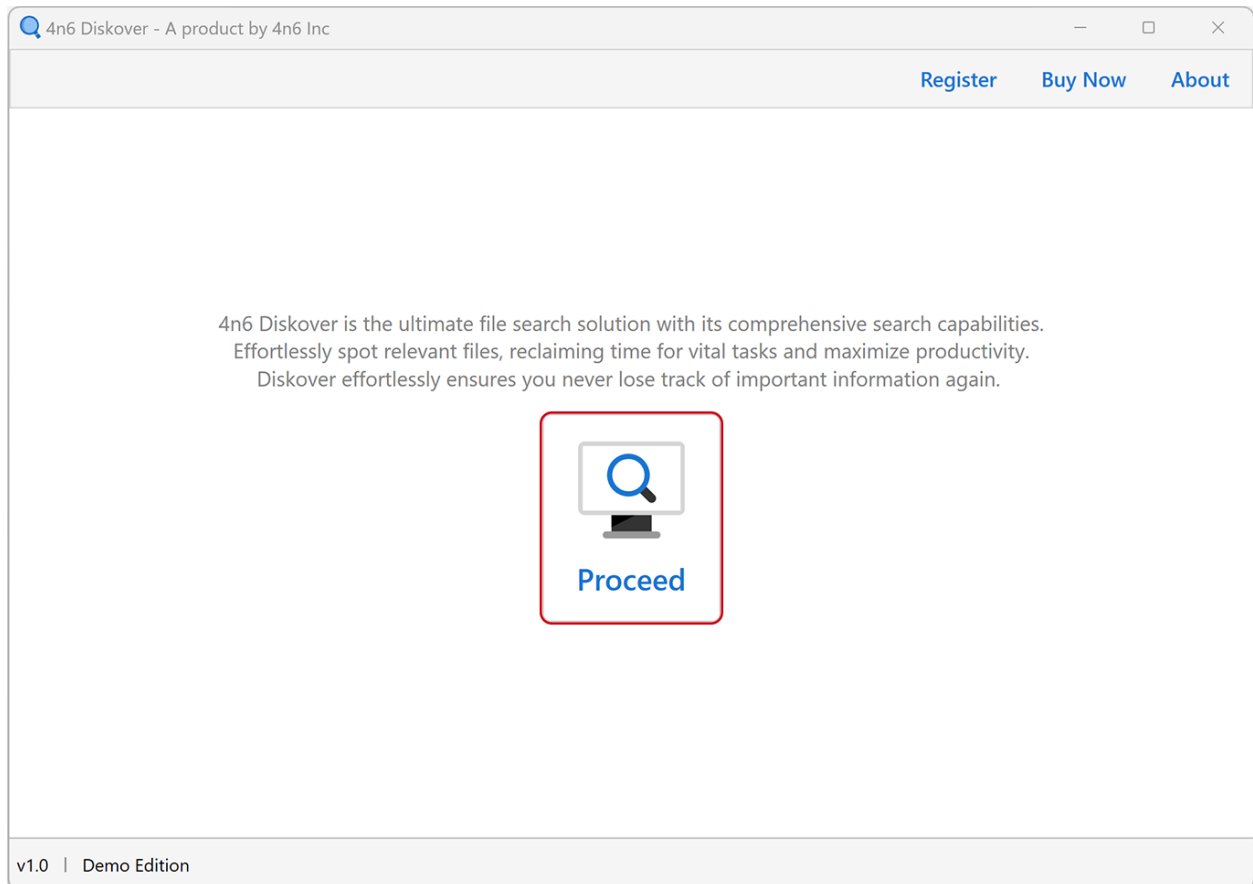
4n6 Diskover - A product by 4n6 Inc

Register Buy Now About

4n6 Diskover is the ultimate file search solution with its comprehensive search capabilities. Effortlessly spot relevant files, reclaiming time for vital tasks and maximize productivity. Diskover effortlessly ensures you never lose track of important information again.

Proceed

v1.0 | Demo Edition